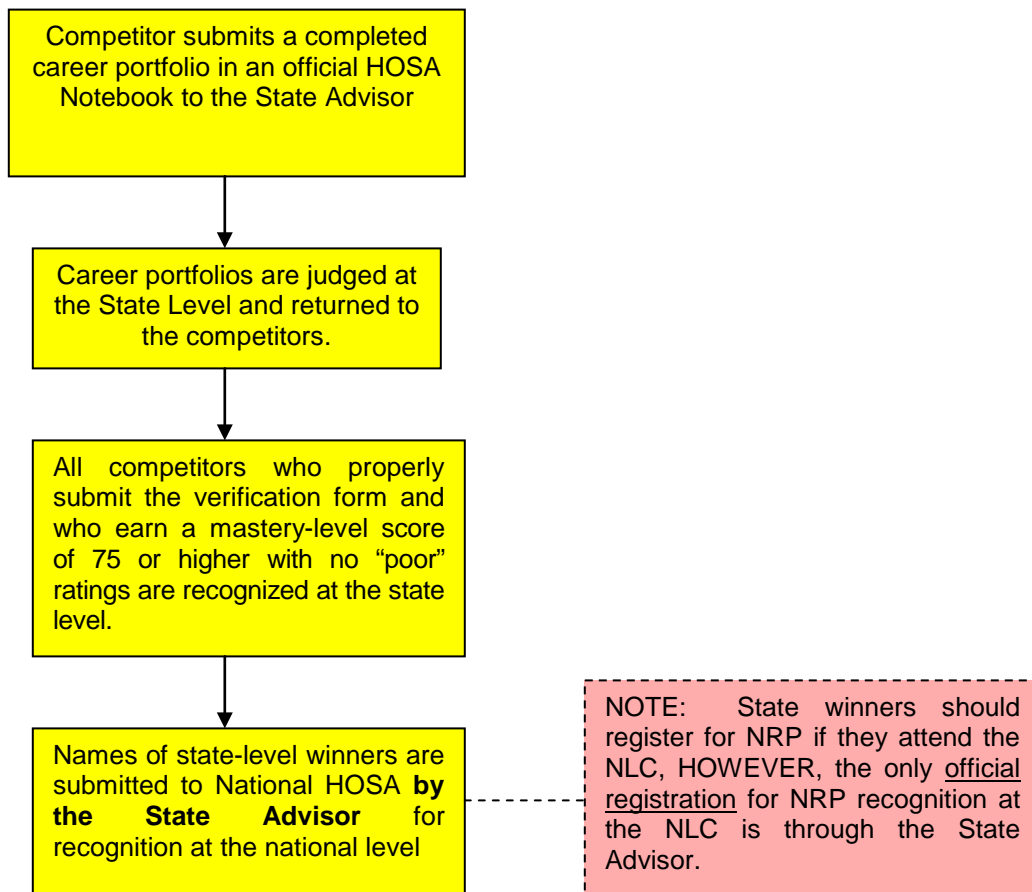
Competitor submits a completed career portfolio in an official HOSA Notebook to the State Advisor

Career portfolios are judged at the State Level and returned to the competitors.

All competitors who properly submit the verification form and who earn a mastery-level score of 75 or higher with no "poor" ratings are recognized at the state level.

Names of state-level winners are submitted to National HOSA **by the State Advisor** for recognition at the national level

NOTE: State winners should register for NRP if they attend the NLC, HOWEVER, the only official registration for NRP recognition at the NLC is through the State Advisor.